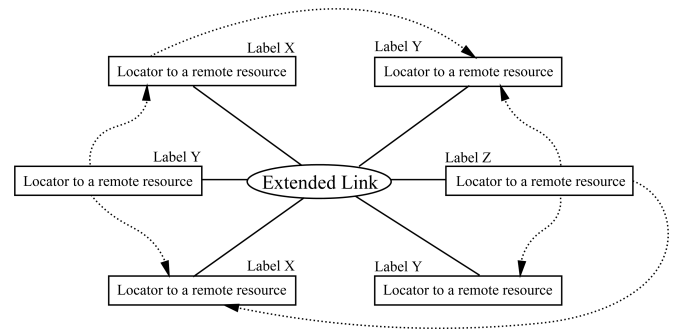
Label X
Locator to a remote resource

Label Y
Locator to a remote resource

Label Y
Locator to a remote resource

Extended Link

Label Z
Locator to a remote resource

Label X
Locator to a remote resource

Label Y
Locator to a remote resource